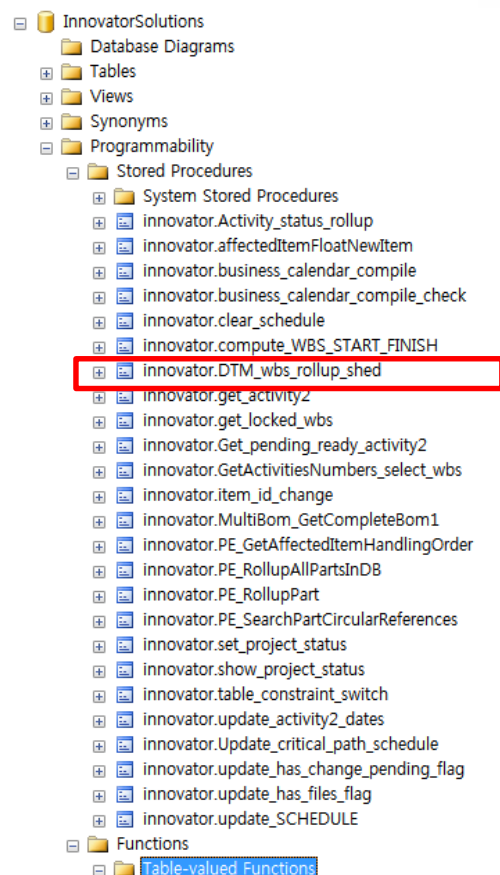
InnovatorSolutions
Database Diagrams
Tables
Views
Synonyms
Programmability
Stored Procedures
System Stored Procedures
innovator.Activity_status_rollup
innovator.affectedItemFloatNewItem
innovator.business_calendar_compile
innovator.business_calendar_compile_check
innovator.clear_schedule
innovator.compute_WBS_START_FINISH
innovator.DTM_wbs_rollup_shed
innovator.get_activity2
innovator.get_locked_wbs
innovator.Get_pending_ready_activity2
innovator.GetActivitiesNumbers_select_wbs
innovator.item_id_change
innovator.MultiBom_GetCompleteBom1
innovator.PE_GetAffectedItemHandlingOrder
innovator.PE_RollupAllPartsInDB
innovator.PE_RollupPart
innovator.PE_SearchPartCircularReferences
innovator.set_project_status
innovator.show_project_status
innovator.table_constraint_switch
innovator.update_activity2_dates
innovator.Update_critical_path_schedule
innovator.update_has_change_pending_flag
innovator.update_has_files_flag
innovator.update_SCHEDULE
Functions
Table-valued Functions